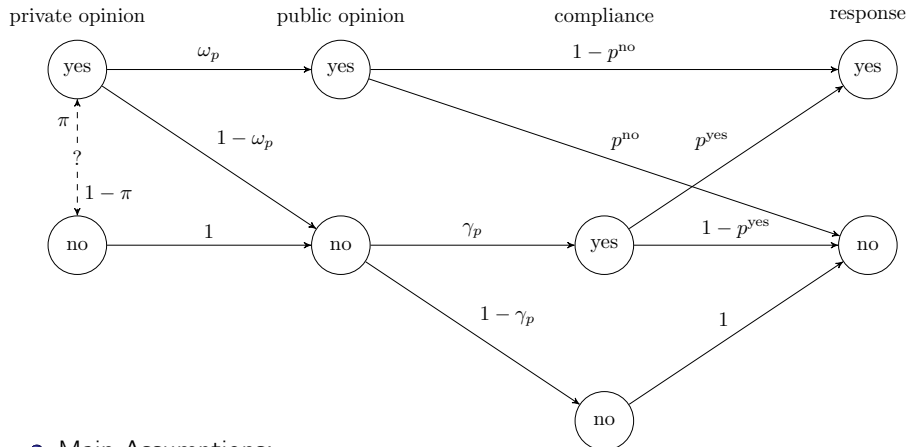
private opinion

public opinion

compliance

response

yes

$\omega_p$

yes

$1-p^{\text{no}}$

yes

$\pi$

?

$1-\pi$

$1-\omega_p$

$p^{\text{no}}$

$p^{\text{yes}}$

no

$1$

no

$\gamma_p$

yes

$1-p^{\text{yes}}$

no

$1-\gamma_p$

$1$

no

• Main Assumptions: